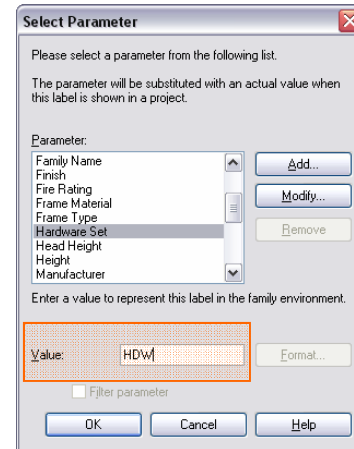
Select Parameter

Please select a parameter from the following list.

The parameter will be substituted with an actual value when this label is shown in a project.

Parameter:

Family Name
Finish
Fire Rating
Frame Material
Frame Type
Hardware Set
Head Height
Height
Manufacturer

Add...
Modify...
Remove

Enter a value to represent this label in the family environment.

Value: HDW

Format...

Filter parameter

OK
Cancel
Help